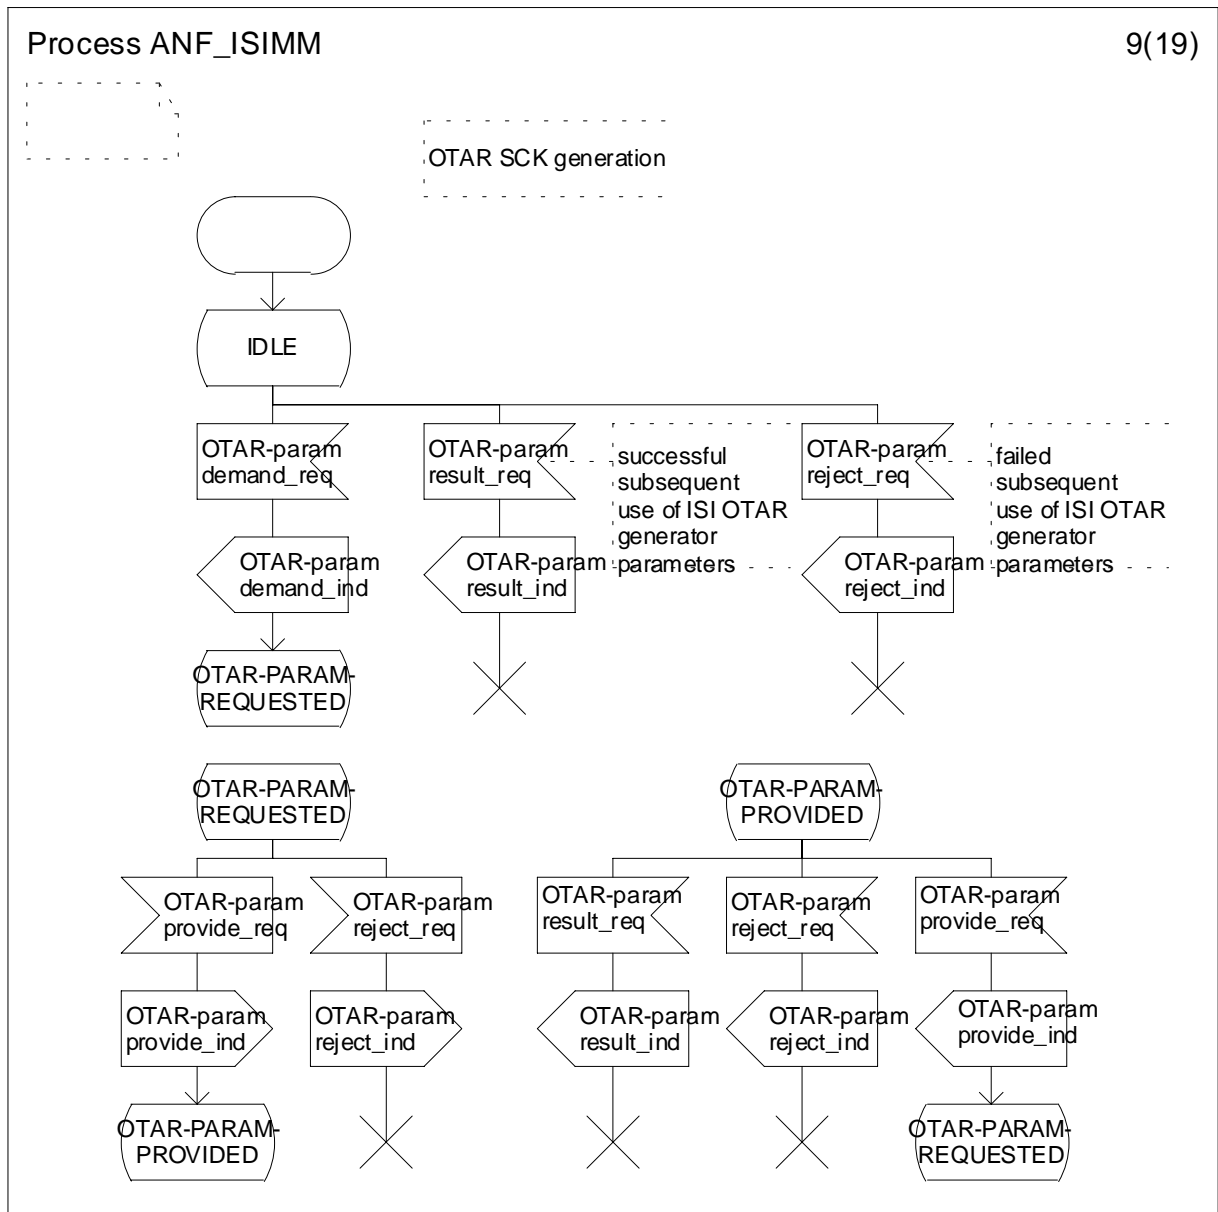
Process ANF_ISIMM

9(19)

OTAR SCK generation

IDLE

OTAR-param demand_req

OTAR-param demand_ind

OTAR-PARAM-REQUESTED

OTAR-param result_req

successful subsequent use of ISI OTAR generator parameters

OTAR-param result_ind

OTAR-param reject_req

failed subsequent use of ISI OTAR generator parameters

OTAR-param reject_ind

OTAR-PARAM-REQUESTED

OTAR-param provide_req

OTAR-param provide_ind

OTAR-PARAM-PROVIDED

OTAR-param reject_req

OTAR-param reject_ind

OTAR-PARAM-PROVIDED

OTAR-param result_req

OTAR-param result_ind

OTAR-param reject_req

OTAR-param reject_ind

OTAR-param provide_req

OTAR-param provide_ind

OTAR-PARAM-REQUESTED